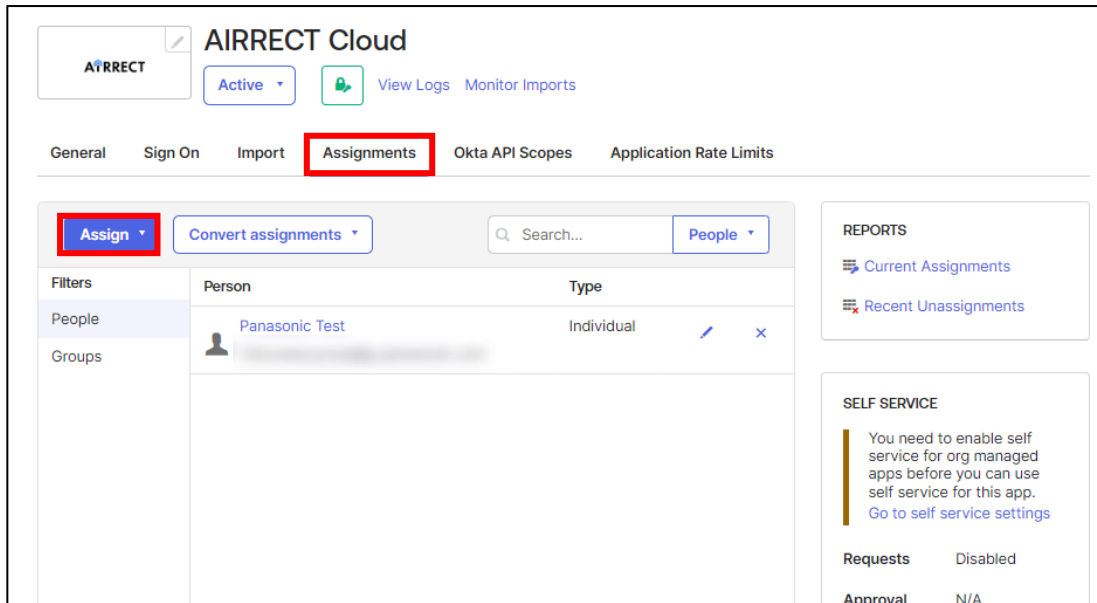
AIRRECT

AIRRECT Cloud

Active ▾

View Logs Monitor Imports

General Sign On Import Assignments Okta API Scopes Application Rate Limits

Assign ▾ Convert assignments ▾ Search... People ▾

Filters

People

Groups

| Person | Type |
|---|---|
| Panasonic Test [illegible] | Individual |

REPORTS

Current Assignments

Recent Unassignments

SELF SERVICE

You need to enable self service for org managed apps before you can use self service for this app.

Go to self service settings

Requests Disabled

Approval N/A